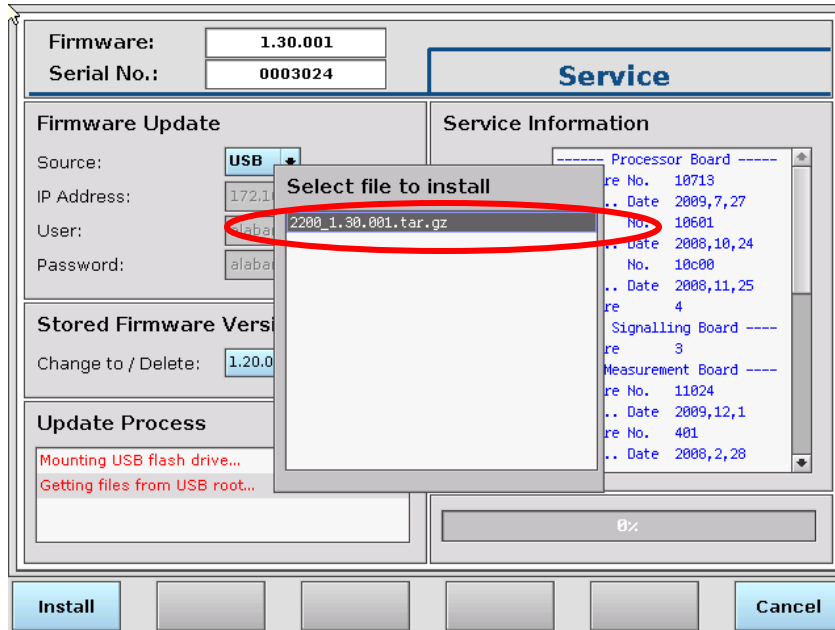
Firmware: 1.30.001
Serial No.: 0003024

Service

Firmware Update
Source: USB
IP Address: 172.1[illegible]
User: alaba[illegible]
Password: alaba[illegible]

Select file to install
2200_1.30.001.tar.gz

Service Information
------ Processor Board -----
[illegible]re No. 10713
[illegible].. Date 2009,7,27
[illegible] No. 10601
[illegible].. Date 2008,10,24
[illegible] No. 10c00
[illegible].. Date 2008,11,25
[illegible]re 4
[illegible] Signalling Board ----
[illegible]re 3
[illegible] Measurement Board ----
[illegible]re No. 11024
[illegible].. Date 2009,12,1
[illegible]re No. 401
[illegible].. Date 2008,2,28

Stored Firmware Versi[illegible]
Change to / Delete: 1.20.0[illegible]

Update Process
Mounting USB flash drive...
Getting files from USB root...

0%

Install
Cancel